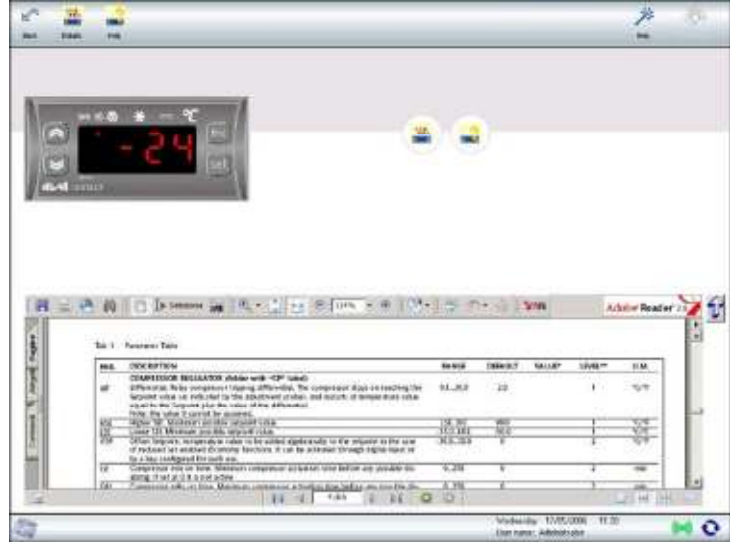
Back Details Help

Help

-24

Adobe Reader

Tab 1 Parameter Table

| PAR. | DESCRIPTION | RANGE | DEFAULT | VALUE* | LEVEL** | U.M. |
|---|---|---|---|---|---|---|
| | COMPRESSOR REGULATOR (folder with "CP" label) | | | | | |
| dif | Differential. Relay compressor tripping differential. The compressor stops on reaching the setpoint value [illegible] | 0.1...30.0 | 2.0 | | 1 | °C/°F |
| HSE | Higher Set. Maximum possible setpoint value. | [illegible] | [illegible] | | 1 | °C/°F |
| LSE | Lower Set. Minimum possible setpoint value. | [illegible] | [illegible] | | 1 | °C/°F |
| OSP | Offset Setpoint. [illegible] | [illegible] | 0 | | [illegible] | °C/°F |
| Cit | Compressor min on time. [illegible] | 0...250 | 0 | | 2 | min |
| CAt | Compressor max on time. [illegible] | 0...250 | 0 | | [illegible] | min |

Wednesday 17/05/2006 11:20
User name: Administrator